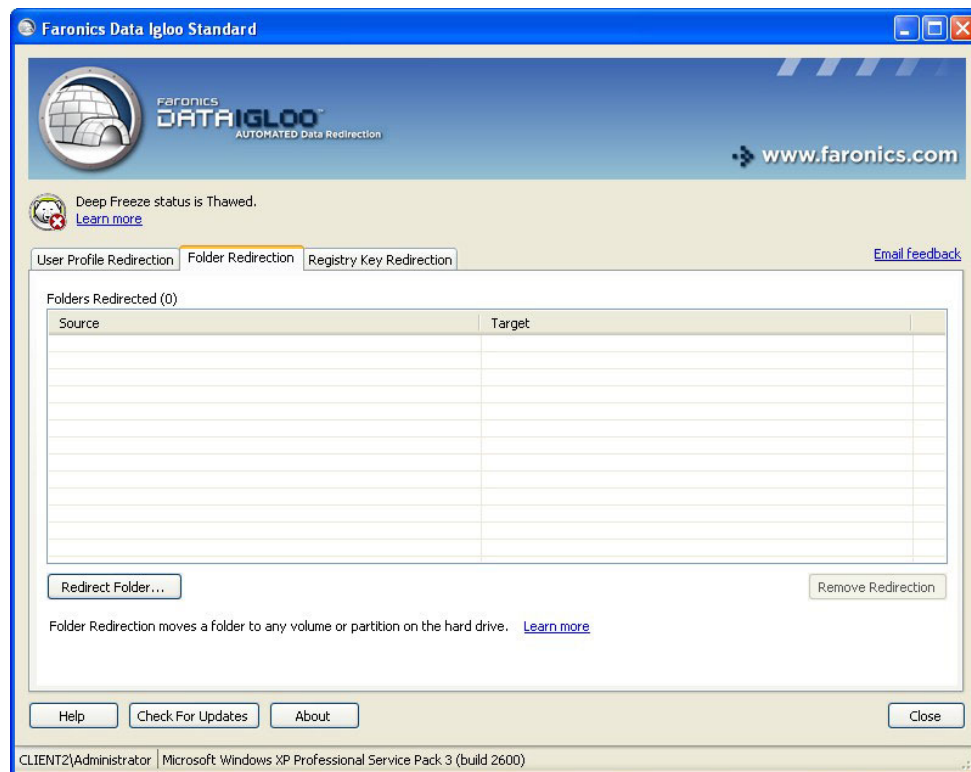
Faronics Data Igloo Standard

Faronics DATAIGLOO AUTOMATED Data Redirection

www.faronics.com

Deep Freeze status is Thawed.
Learn more

User Profile Redirection | Folder Redirection | Registry Key Redirection

Email feedback

Folders Redirected (0)

| Source | Target |
|---|---|

Redirect Folder...

Remove Redirection

Folder Redirection moves a folder to any volume or partition on the hard drive. Learn more

Help | Check For Updates | About | Close

CLIENT2\Administrator | Microsoft Windows XP Professional Service Pack 3 (build 2600)